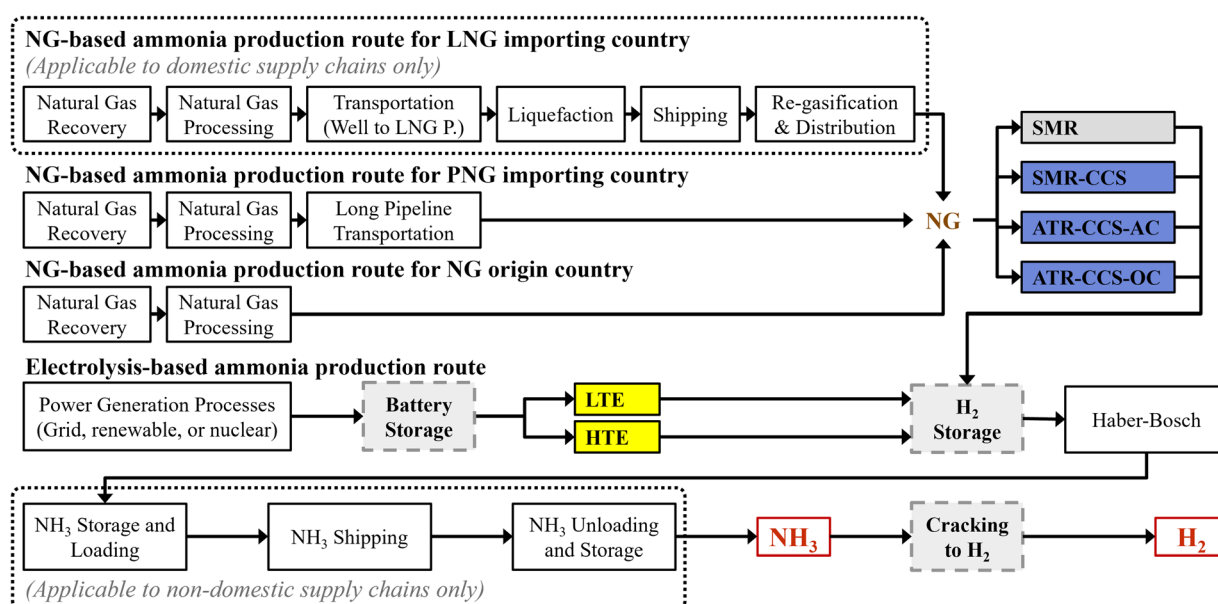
NG-based ammonia production route for LNG importing country
(Applicable to domestic supply chains only)

Natural Gas Recovery
Natural Gas Processing
Transportation (Well to LNG P.)
Liquefaction
Shipping
Re-gasification & Distribution

NG-based ammonia production route for PNG importing country

Natural Gas Recovery
Natural Gas Processing
Long Pipeline Transportation

NG-based ammonia production route for NG origin country

Natural Gas Recovery
Natural Gas Processing

NG

SMR
SMR-CCS
ATR-CCS-AC
ATR-CCS-OC

Electrolysis-based ammonia production route

Power Generation Processes (Grid, renewable, or nuclear)
Battery Storage
LTE
HTE
$H_2$ Storage
Haber-Bosch

$NH_3$ Storage and Loading
$NH_3$ Shipping
$NH_3$ Unloading and Storage
$NH_3$
Cracking to $H_2$
$H_2$

(Applicable to non-domestic supply chains only)